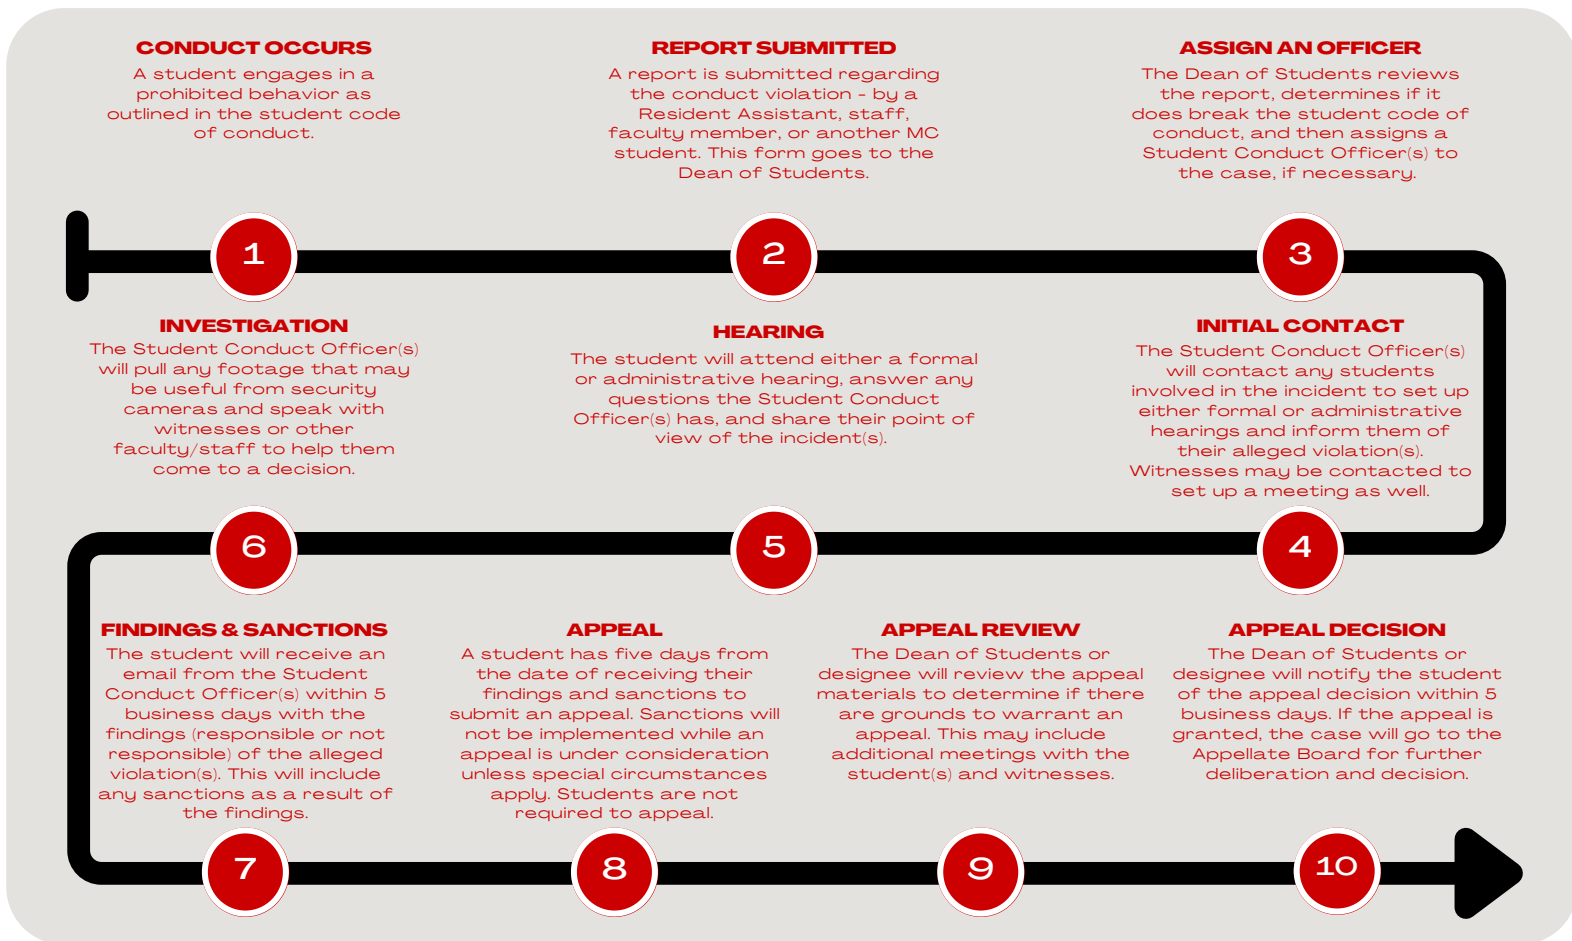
CONDUCT OCCURS
A student engages in a prohibited behavior as outlined in the student code of conduct.

REPORT SUBMITTED
A report is submitted regarding the conduct violation - by a Resident Assistant, staff, faculty member, or another MC student. This form goes to the Dean of Students.

ASSIGN AN OFFICER
The Dean of Students reviews the report, determines if it does break the student code of conduct, and then assigns a Student Conduct Officer(s) to the case, if necessary.

1

2

3

INVESTIGATION
The Student Conduct Officer(s) will pull any footage that may be useful from security cameras and speak with witnesses or other faculty/staff to help them come to a decision.

HEARING
The student will attend either a formal or administrative hearing, answer any questions the Student Conduct Officer(s) has, and share their point of view of the incident(s).

INITIAL CONTACT
The Student Conduct Officer(s) will contact any students involved in the incident to set up either formal or administrative hearings and inform them of their alleged violation(s). Witnesses may be contacted to set up a meeting as well.

6

5

4

FINDINGS & SANCTIONS
The student will receive an email from the Student Conduct Officer(s) within 5 business days with the findings (responsible or not responsible) of the alleged violation(s). This will include any sanctions as a result of the findings.

APPEAL
A student has five days from the date of receiving their findings and sanctions to submit an appeal. Sanctions will not be implemented while an appeal is under consideration unless special circumstances apply. Students are not required to appeal.

APPEAL REVIEW
The Dean of Students or designee will review the appeal materials to determine if there are grounds to warrant an appeal. This may include additional meetings with the student(s) and witnesses.

APPEAL DECISION
The Dean of Students or designee will notify the student of the appeal decision within 5 business days. If the appeal is granted, the case will go to the Appellate Board for further deliberation and decision.

7

8

9

10